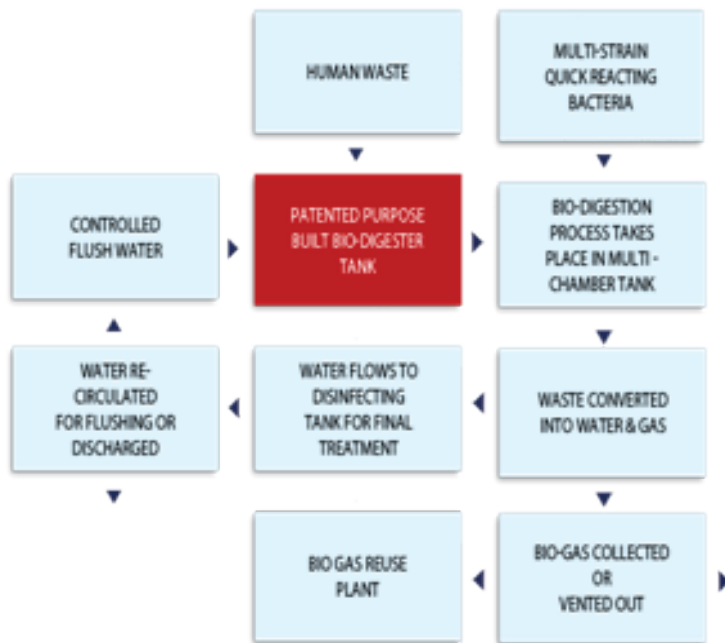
HUMAN WASTE

MULTI-STRAIN QUICK REACTING BACTERIA

CONTROLLED FLUSH WATER

PATENTED PURPOSE BUILT BIO-DIGESTER TANK

BIO-DIGESTION PROCESS TAKES PLACE IN MULTI - CHAMBER TANK

WATER RE-CIRCULATED FOR FLUSHING OR DISCHARGED

WATER FLOWS TO DISINFECTING TANK FOR FINAL TREATMENT

WASTE CONVERTED INTO WATER & GAS

BIO GAS REUSE PLANT

BIO-GAS COLLECTED OR VENTED OUT